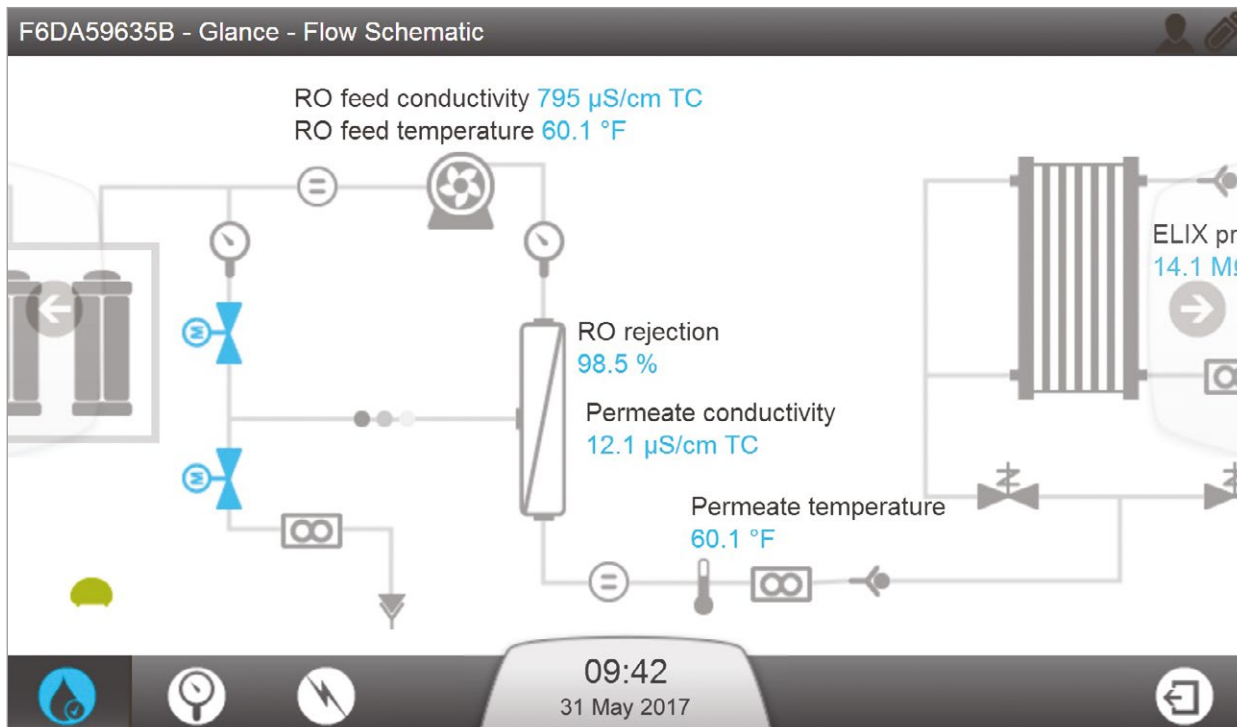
F6DA59635B - Glance - Flow Schematic

RO feed conductivity 795 µS/cm TC
RO feed temperature 60.1 °F

ELIX pr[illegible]
14.1 M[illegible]

RO rejection
98.5 %

Permeate conductivity
12.1 µS/cm TC

Permeate temperature
60.1 °F

09:42
31 May 2017